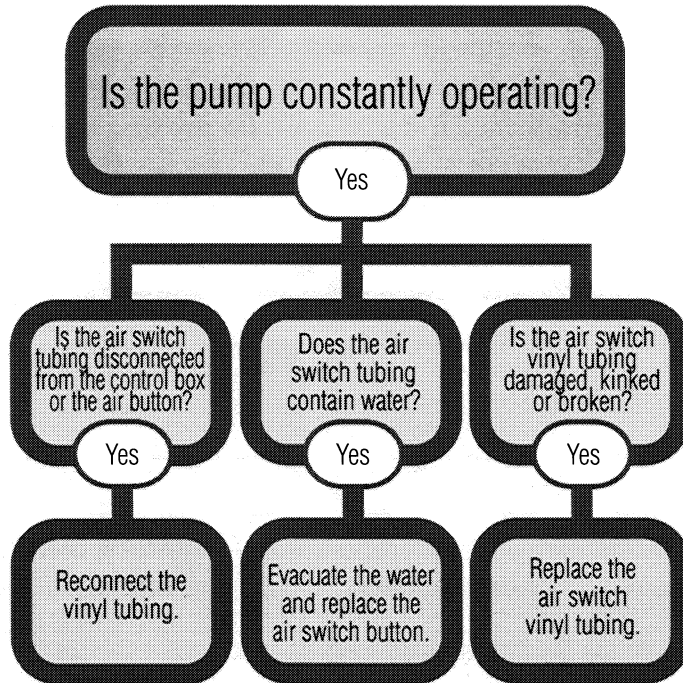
Is the pump constantly operating?

Yes

Is the air switch tubing disconnected from the control box or the air button?

Yes

Reconnect the vinyl tubing.

Does the air switch tubing contain water?

Yes

Evacuate the water and replace the air switch button.

Is the air switch vinyl tubing damaged, kinked or broken?

Yes

Replace the air switch vinyl tubing.